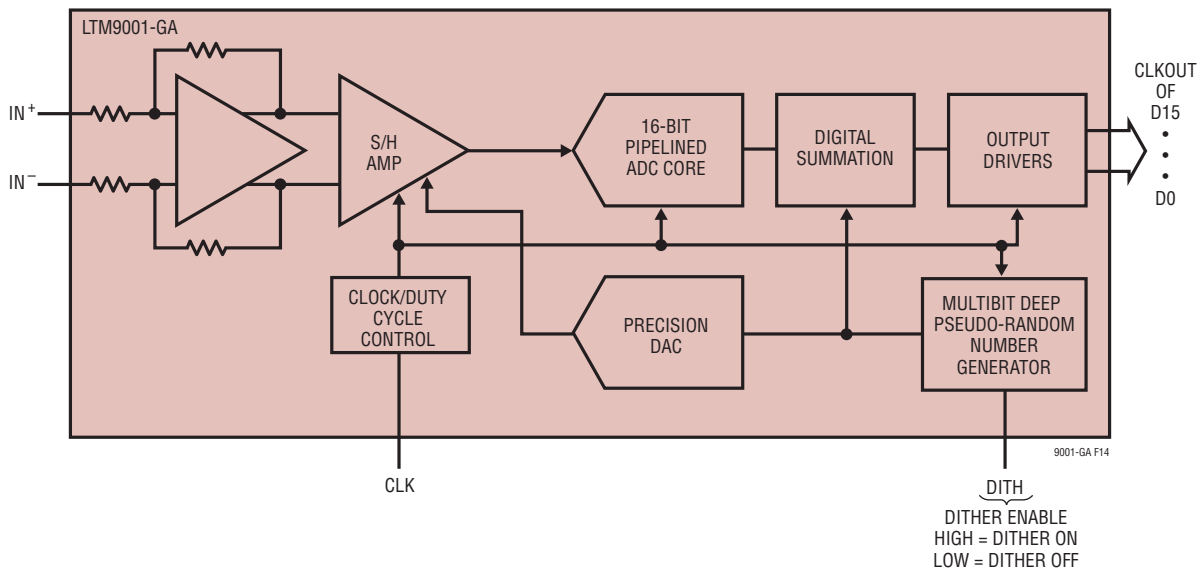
LTM9001-GA

$IN^+$

$IN^-$

S/H AMP

16-BIT PIPELINED ADC CORE

DIGITAL SUMMATION

OUTPUT DRIVERS

CLKOUT OF D15
•
•
•
D0

CLOCK/DUTY CYCLE CONTROL

PRECISION DAC

MULTIBIT DEEP PSEUDO-RANDOM NUMBER GENERATOR

9001-GA F14

CLK

DITH

DITHER ENABLE
HIGH = DITHER ON
LOW = DITHER OFF